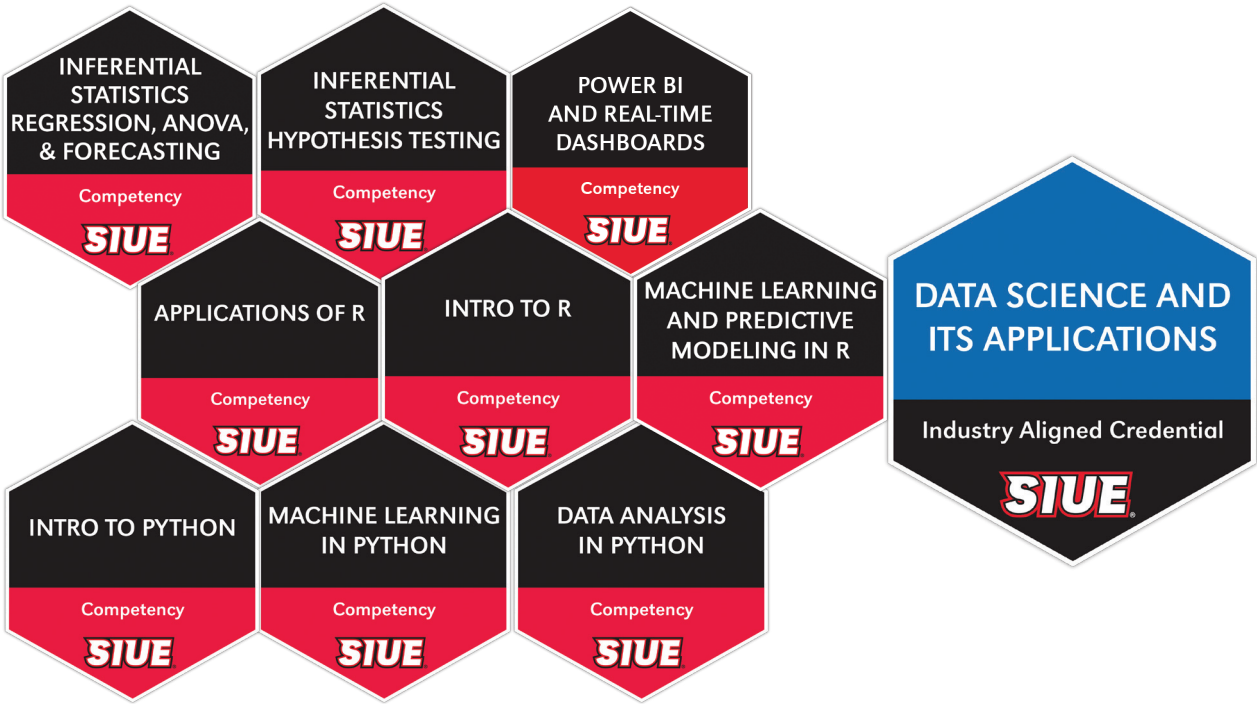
INFERENTIAL STATISTICS REGRESSION, ANOVA, & FORECASTING

Competency

SIUE

INFERENTIAL STATISTICS HYPOTHESIS TESTING

Competency

SIUE

POWER BI AND REAL-TIME DASHBOARDS

Competency

SIUE

APPLICATIONS OF R

Competency

SIUE

INTRO TO R

Competency

SIUE

MACHINE LEARNING AND PREDICTIVE MODELING IN R

Competency

SIUE

DATA SCIENCE AND ITS APPLICATIONS

Industry Aligned Credential

SIUE

INTRO TO PYTHON

Competency

SIUE

MACHINE LEARNING IN PYTHON

Competency

SIUE

DATA ANALYSIS IN PYTHON

Competency

SIUE